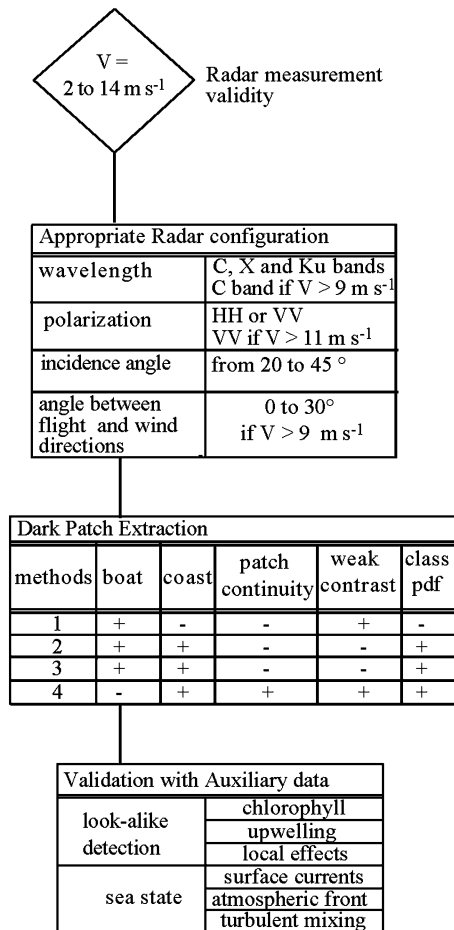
V = 2 to 14 m s$^{-1}$

Radar measurement validity

| Appropriate Radar configuration | |
|---|---|
| wavelength | C, X and Ku bands C band if V > 9 m s$^{-1}$ |
| polarization | HH or VV VV if V > 11 m s$^{-1}$ |
| incidence angle | from 20 to 45 ° |
| angle between flight and wind directions | 0 to 30° if V > 9 m s$^{-1}$ |

Dark Patch Extraction

| methods | boat | coast | patch continuity | weak contrast | class pdf |
|---|---|---|---|---|---|
| 1 | + | - | - | + | - |
| 2 | + | + | - | - | + |
| 3 | + | + | - | - | + |
| 4 | - | + | + | + | + |

| Validation with Auxiliary data | |
|---|---|
| look-alike detection | chlorophyll |
| | upwelling |
| | local effects |
| sea state | surface currents |
| | atmospheric front |
| | turbulent mixing |